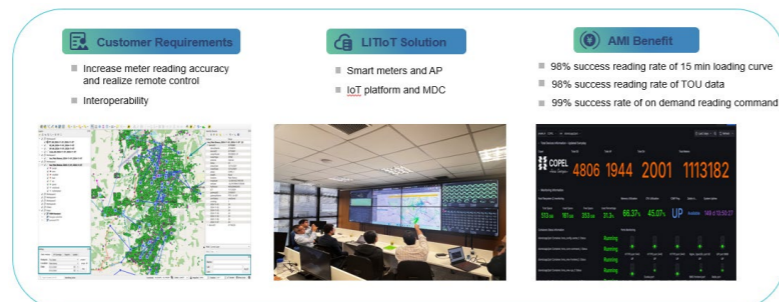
Customer Requirements

Increase meter reading accuracy and realize remote control

Interoperability

LITIoT Solution

Smart meters and AP

IoT platform and MDC

AMI Benefit

98% success reading rate of 15 min loading curve

98% success reading rate of TOU data

99% success rate of on demand reading command

COPEL

4806 1944 2001 1113182

66.37% 45.03% UP

Running

Running

Running

Running